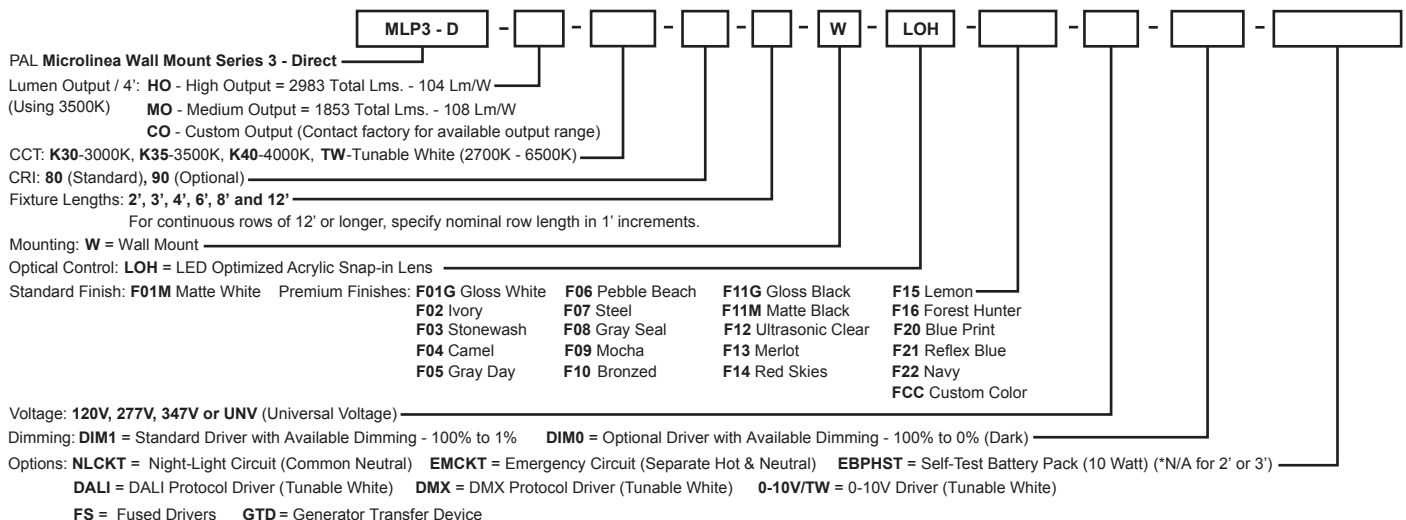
MLP3 - D - [ ] - [ ] - [ ] - [ ] - W - LOH - [ ] - [ ] - [ ] - [ ]

PAL **Microlinea Wall Mount Series 3 - Direct**

Lumen Output / 4': **HO** - High Output = 2983 Total Lms. - 104 Lm/W
(Using 3500K) **MO** - Medium Output = 1853 Total Lms. - 108 Lm/W
**CO** - Custom Output (Contact factory for available output range)

CCT: **K30**-3000K, **K35**-3500K, **K40**-4000K, **TW**-Tunable White (2700K - 6500K)

CRI: **80** (Standard), **90** (Optional)

Fixture Lengths: **2', 3', 4', 6', 8' and 12'**
For continuous rows of 12' or longer, specify nominal row length in 1' increments.

Mounting: **W** = Wall Mount

Optical Control: **LOH** = LED Optimized Acrylic Snap-in Lens

Standard Finish: **F01M** Matte White Premium Finishes: **F01G** Gloss White **F02** Ivory **F03** Stonewash **F04** Camel **F05** Gray Day **F06** Pebble Beach **F07** Steel **F08** Gray Seal **F09** Mocha **F10** Bronzed **F11G** Gloss Black **F11M** Matte Black **F12** Ultrasonic Clear **F13** Merlot **F14** Red Skies **F15** Lemon **F16** Forest Hunter **F20** Blue Print **F21** Reflex Blue **F22** Navy **FCC** Custom Color

Voltage: **120V, 277V, 347V or UNV** (Universal Voltage)

Dimming: **DIM1** = Standard Driver with Available Dimming - 100% to 1% **DIM0** = Optional Driver with Available Dimming - 100% to 0% (Dark)

Options: **NLCKT** = Night-Light Circuit (Common Neutral) **EMCKT** = Emergency Circuit (Separate Hot & Neutral) **EBPHST** = Self-Test Battery Pack (10 Watt) (*N/A for 2' or 3')
**DALI** = DALI Protocol Driver (Tunable White) **DMX** = DMX Protocol Driver (Tunable White) **0-10V/TW** = 0-10V Driver (Tunable White)
**FS** = Fused Drivers **GTD** = Generator Transfer Device